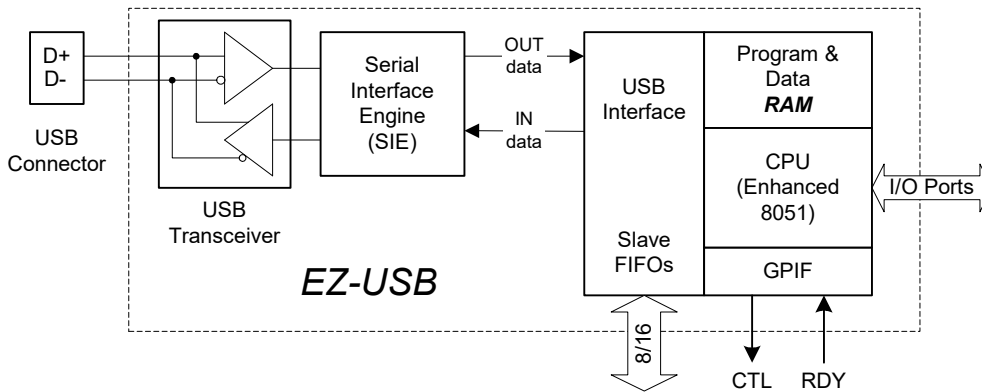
D+
D-

USB
Connector

USB
Transceiver

Serial
Interface
Engine
(SIE)

OUT
data

IN
data

USB
Interface

Slave
FIFOs

Program &
Data
***RAM***

CPU
(Enhanced
8051)

I/O Ports

GPIF

*EZ-USB*

8/16

CTL

RDY